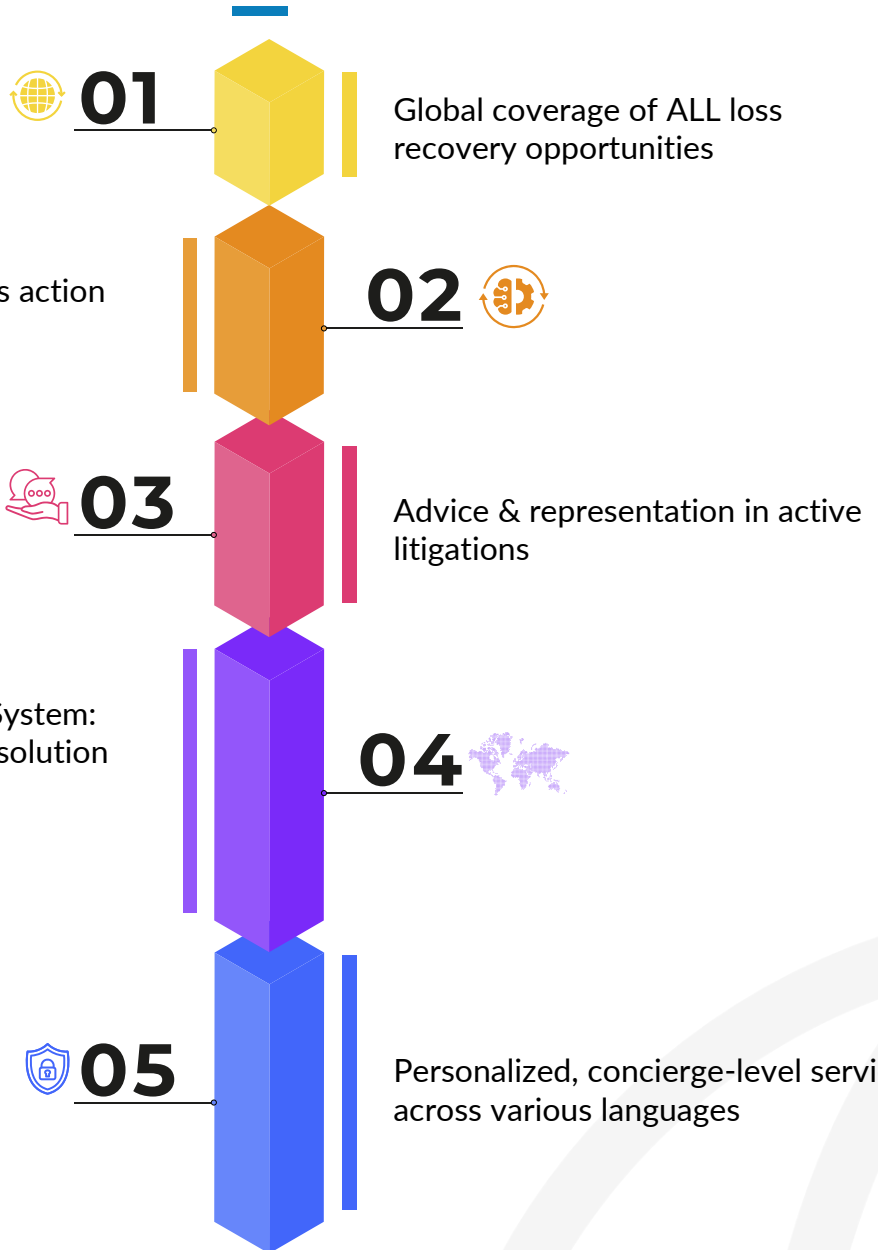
01

Global coverage of ALL loss recovery opportunities

s action

02

03

Advice & representation in active litigations

System:
solution

04

05

Personalized, concierge-level servi across various languages